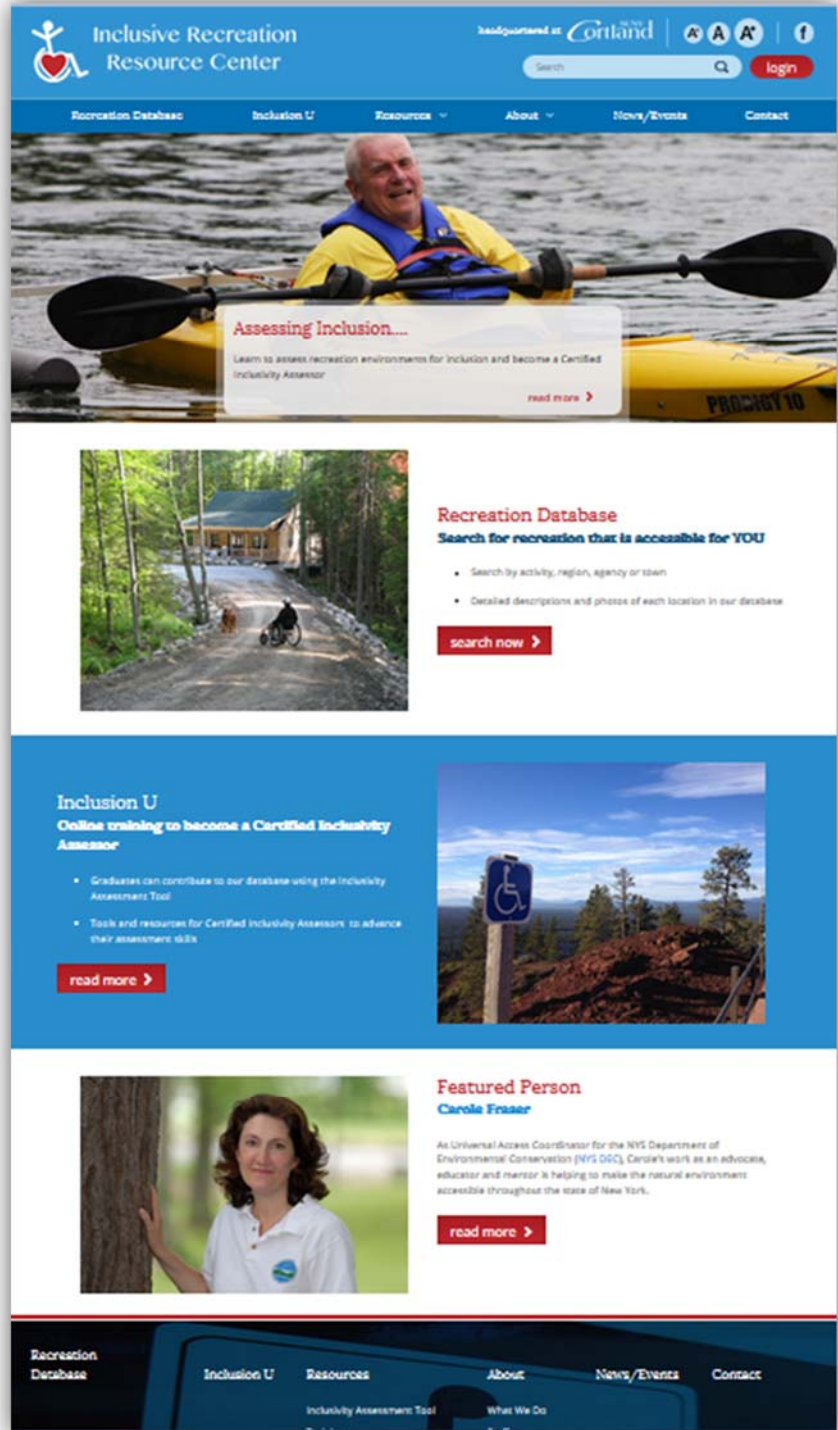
Inclusive Recreation Resource Center

headquartered at SUNY Cortland

A A A

f

Search

login

Recreation Database

Inclusion U

Resources

About

News/Events

Contact

Assessing Inclusion....

Learn to assess recreation environments for inclusion and become a Certified Inclusivity Assessor

read more

PRODIGY 10

Recreation Database

Search for recreation that is accessible for YOU

- Search by activity, region, agency or town
- Detailed descriptions and photos of each location in our database

search now

Inclusion U

Online training to become a Certified Inclusivity Assessor

- Graduates can contribute to our database using the Inclusivity Assessment Tool
- Tools and resources for Certified Inclusivity Assessors to advance their assessment skills

read more

Featured Person

Carole Fraser

As Universal Access Coordinator for the NYS Department of Environmental Conservation (NYS DEC), Carole's work as an advocate, educator and mentor is helping to make the natural environment accessible throughout the state of New York.

read more

Recreation Database

Inclusion U

Resources

Inclusivity Assessment Tool

About

What We Do

News/Events

Contact